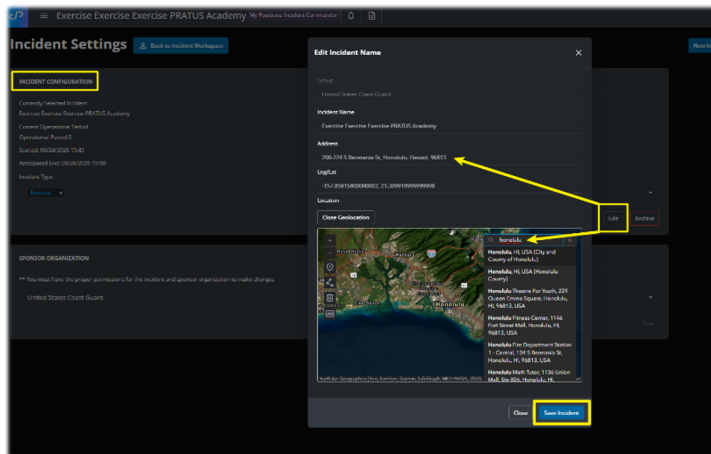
Exercise Exercise Exercise PRATUS Academy My Positions: Incident Commander

Incident Settings
Back to Incident Workspace

New I

INCIDENT CONFIGURATION

Currently Selected Incident
Exercise Exercise Exercise PRATUS Academy
Current Operational Period
Operational Period 0
Started: 09/24/2026 15:45
Anticipated End: 09/26/2026 15:09
Incident Type
Exercise

Edit
Archive

SPONSOR ORGANIZATION

** You must have the proper permissions for the incident and sponsor organization to make changes
United States Coast Guard

Edit Incident Name

Group
United States Coast Guard

Incident Name
Exercise Exercise Exercise PRATUS Academy

Address
200-224 S Beretania St, Honolulu, Hawaii, 96813

Lng/Lat
-157.85815800000003, 21.309919999999998

Location
Close Geolocation

honolulu

Honolulu, HI, USA (City and County of Honolulu)
Honolulu, HI, USA (Honolulu County)
Honolulu Theatre For Youth, 229 Queen Emma Square, Honolulu, HI, 96813, USA
Honolulu Fitness Center, 1146 Fort Street Mall, Honolulu, HI, 96813, USA
Honolulu Fire Department Station 1 - Central, 104 S Beretania St, Honolulu, HI, 96813, USA
Honolulu Math Tutor, 1136 Union Mall, Ste 806, Honolulu, HI,

Close
Save Incident